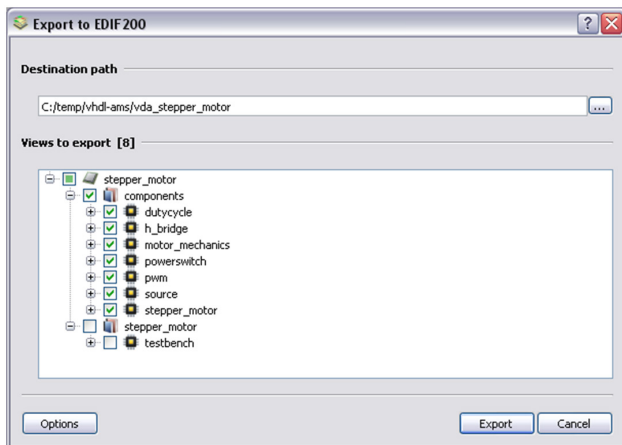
Export to EDIF200

Destination path

C:/temp/vhdl-ams/vda_stepper_motor

...

Views to export [8]

stepper_motor
components
dutycycle
h_bridge
motor_mechanics
powerswitch
pwm
source
stepper_motor
stepper_motor
testbench

Options

Export

Cancel